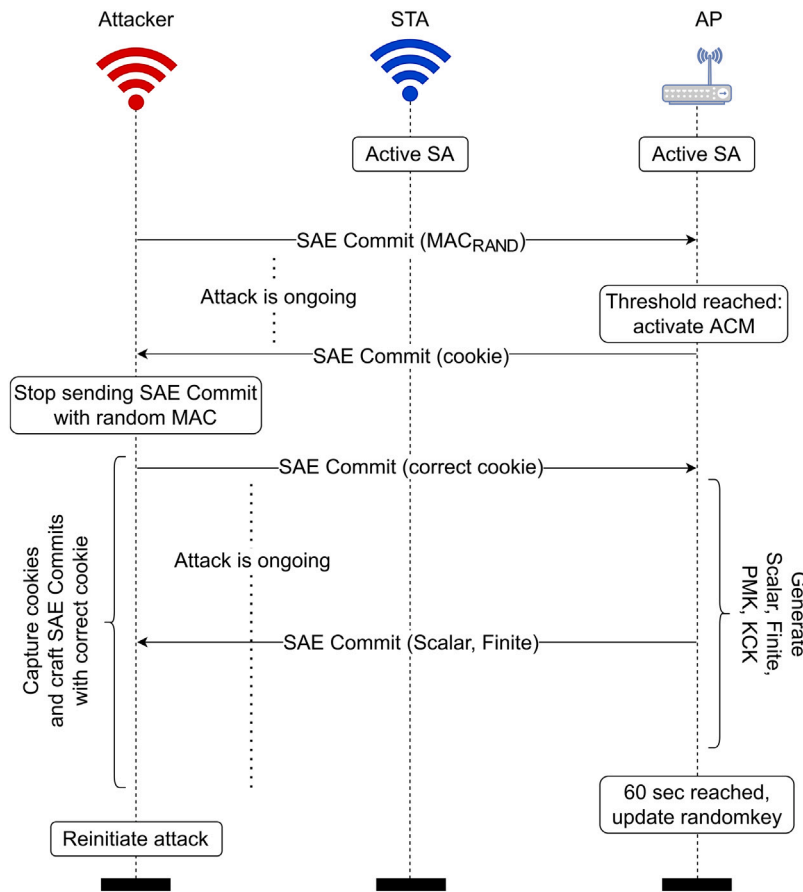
Attacker

STA

AP

Active SA

Active SA

SAE Commit (MAC$_{RAND}$)

Attack is ongoing

Threshold reached: activate ACM

SAE Commit (cookie)

Stop sending SAE Commit with random MAC

SAE Commit (correct cookie)

Capture cookies and craft SAE Commits with correct cookie

Attack is ongoing

Generate Scalar, Finite, PMK, KCK

SAE Commit (Scalar, Finite)

60 sec reached, update randomkey

Reinitiate attack